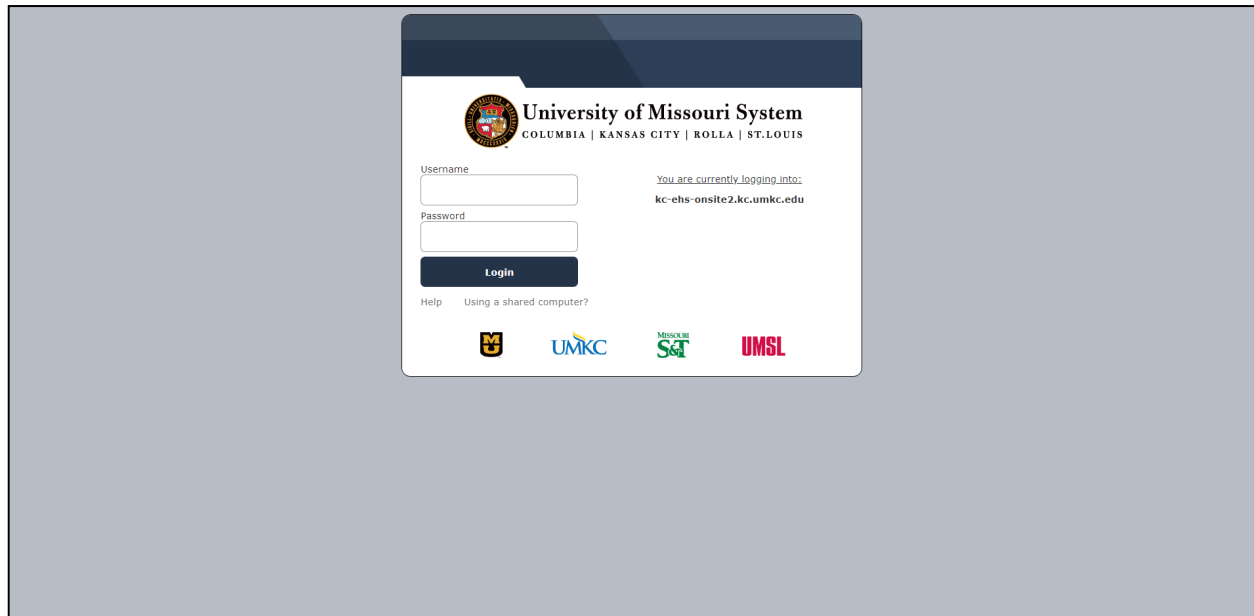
University of Missouri System
COLUMBIA | KANSAS CITY | ROLLA | ST.LOUIS

Username

Password

Login

Help Using a shared computer?

You are currently logging into:

kc-ehs-onsite2.kc.umkc.edu

M
UMKC
MISSOURI S&T
UMSL